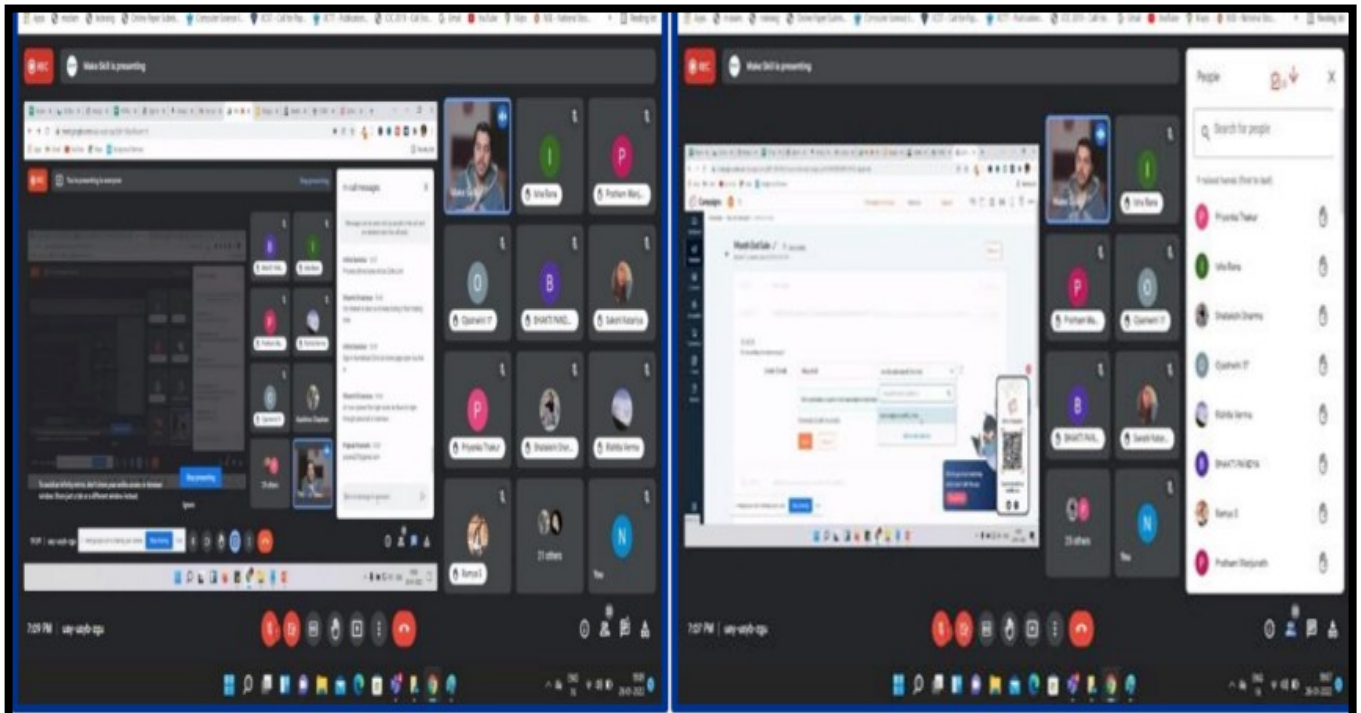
Apps | resident | Indexing | Online Paper Submi... | Computer Science &... | ICCT - Call for Pa... | ICCT - Publication... | ICIC 2019 - Call for... | Gmail | YouTube | Maps | NSE - National Sto... | Reading list

REC

Make Skill is presenting

You're presenting to everyone

In-call messages

To avoid an infinity mirror, don't share your entire screen or browser window. Share just a tab or a different window instead.

Stop presenting

Ignore

Isha Rana

Pratham Manj...

Ojashwini IT

BHAKTI PAND...

Sakshi Kataria

Priyanka Thakur

Shalakshi Shar...

Rishika Verma

Ramya S

21 others

You

7:09 PM | uey-uoyb-zgu

REC

Make Skill is presenting

Campaigns

Isha Rana

Pratham Ma...

Ojashwini IT

BHAKTI PAND...

Sanskriti Kulsh...

23 others

You

People

Search for people

Priyanka Thakur

Isha Rana

Shalakshi Sharma

Ojashwini IT

Rishika Verma

BHAKTI PANDYA

Ramya S

Pratham Manjunath

7:07 PM | uey-uoyb-zgu

ENG IN

29-01-2022